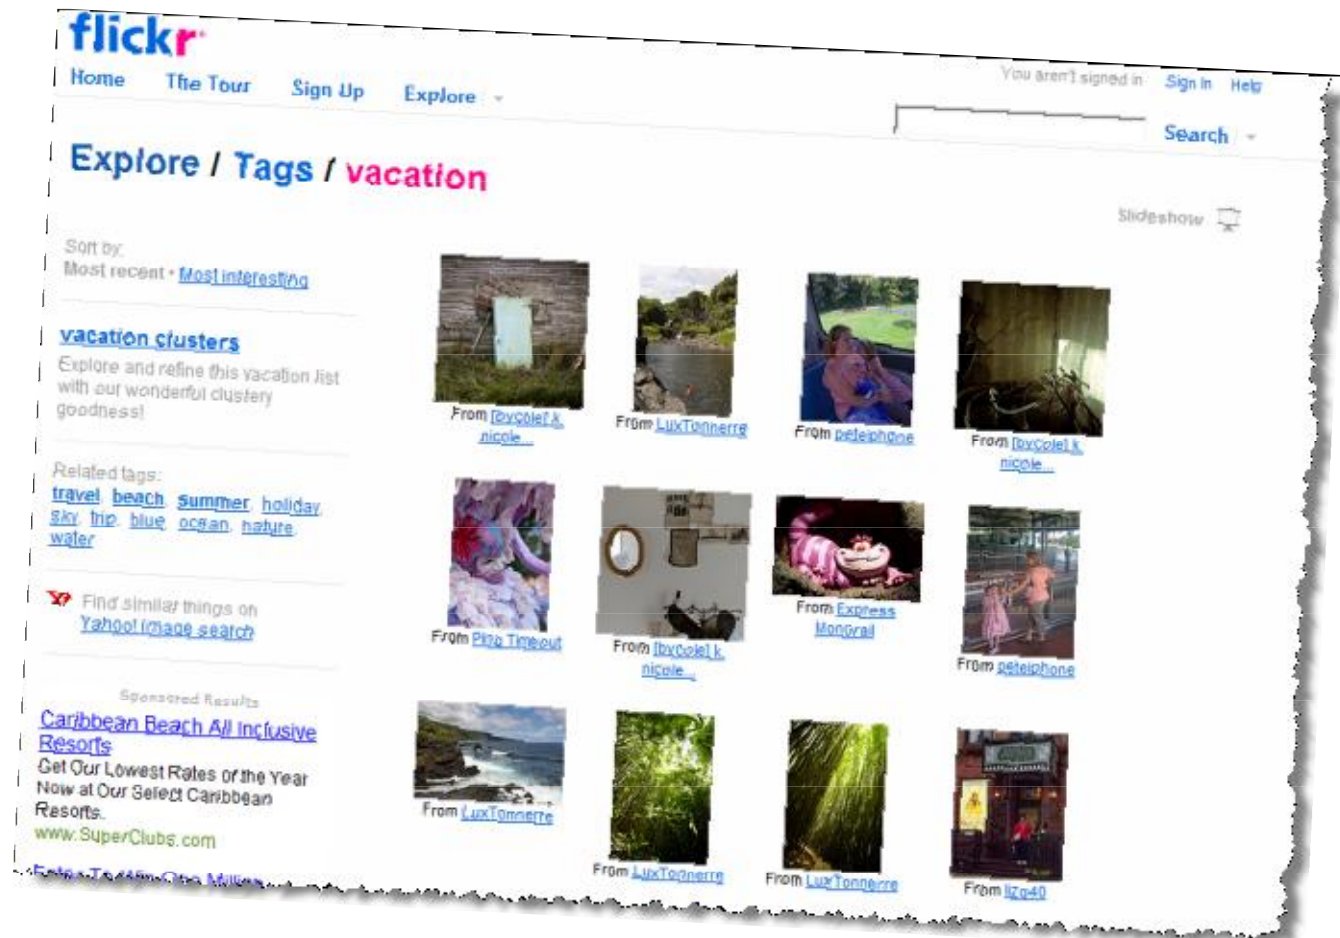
flickr

Home The Tour Sign Up Explore

You aren't signed in Sign In Help

Search

Explore / Tags / vacation

Slideshow

Sort by:
Most recent • Most interesting

vacation clusters
Explore and refine this vacation list with our wonderful clustery goodness!

Related tags:
travel, beach, summer, holiday, sky, trip, blue, ocean, nature, water

Find similar things on Yahoo! Image search

Sponsored Results

Caribbean Beach All Inclusive Resorts
Get Our Lowest Rates of the Year Now at Our Select Caribbean Resorts.
www.SuperClubs.com

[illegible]

From [bycole] k. nicole ...

From LuxTonnerre

From peteiphone

From [bycole] k. nicole ...

From Pitto Timeout

From [bycole] k. nicole ...

From Express Monorail

From peteiphone

From LuxTonnerre

From LuxTonnerre

From LuxTonnerre

From lizg40